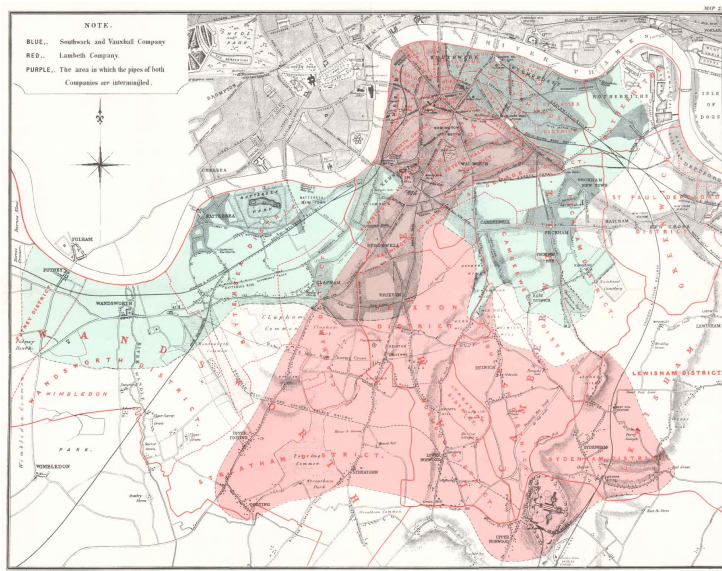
NOTE.
BLUE,. Southwark and Vauxhall Company
RED,. Lambeth Company.
PURPLE,. The area in which the pipes of both Companies are intermingled.

MAP

RIVER THAMES
SOUTHWARK
BERMONDSEY
ROTHERHITHE
ISLE OF DOGS
CHELSEA
BATTERSEA
BATTERSEA PARK
KENNINGTON
WALWORTH
CAMBERWELL
PECKHAM
PECKHAM NEW TOWN
ST PAUL DEPTFORD
HATCHAM
STOCKWELL
CLAPHAM
BRIXTON
FULHAM
PUTNEY
WANDSWORTH
WANDSWORTH DISTRICT
WIMBLEDON
WIMBLEDON PARK
Clapham Common
LAMBETH DISTRICT
CAMBERWELL DISTRICT
DULWICH
STREATHAM DISTRICT
STREATHAM
TOOTING
UPPER TOOTING
LOWER NORWOOD
UPPER NORWOOD
SYDENHAM
SYDENHAM DISTRICT
LEWISHAM DISTRICT
LEWISHAM
Streatham Common
Tooting Common
Streatham Park